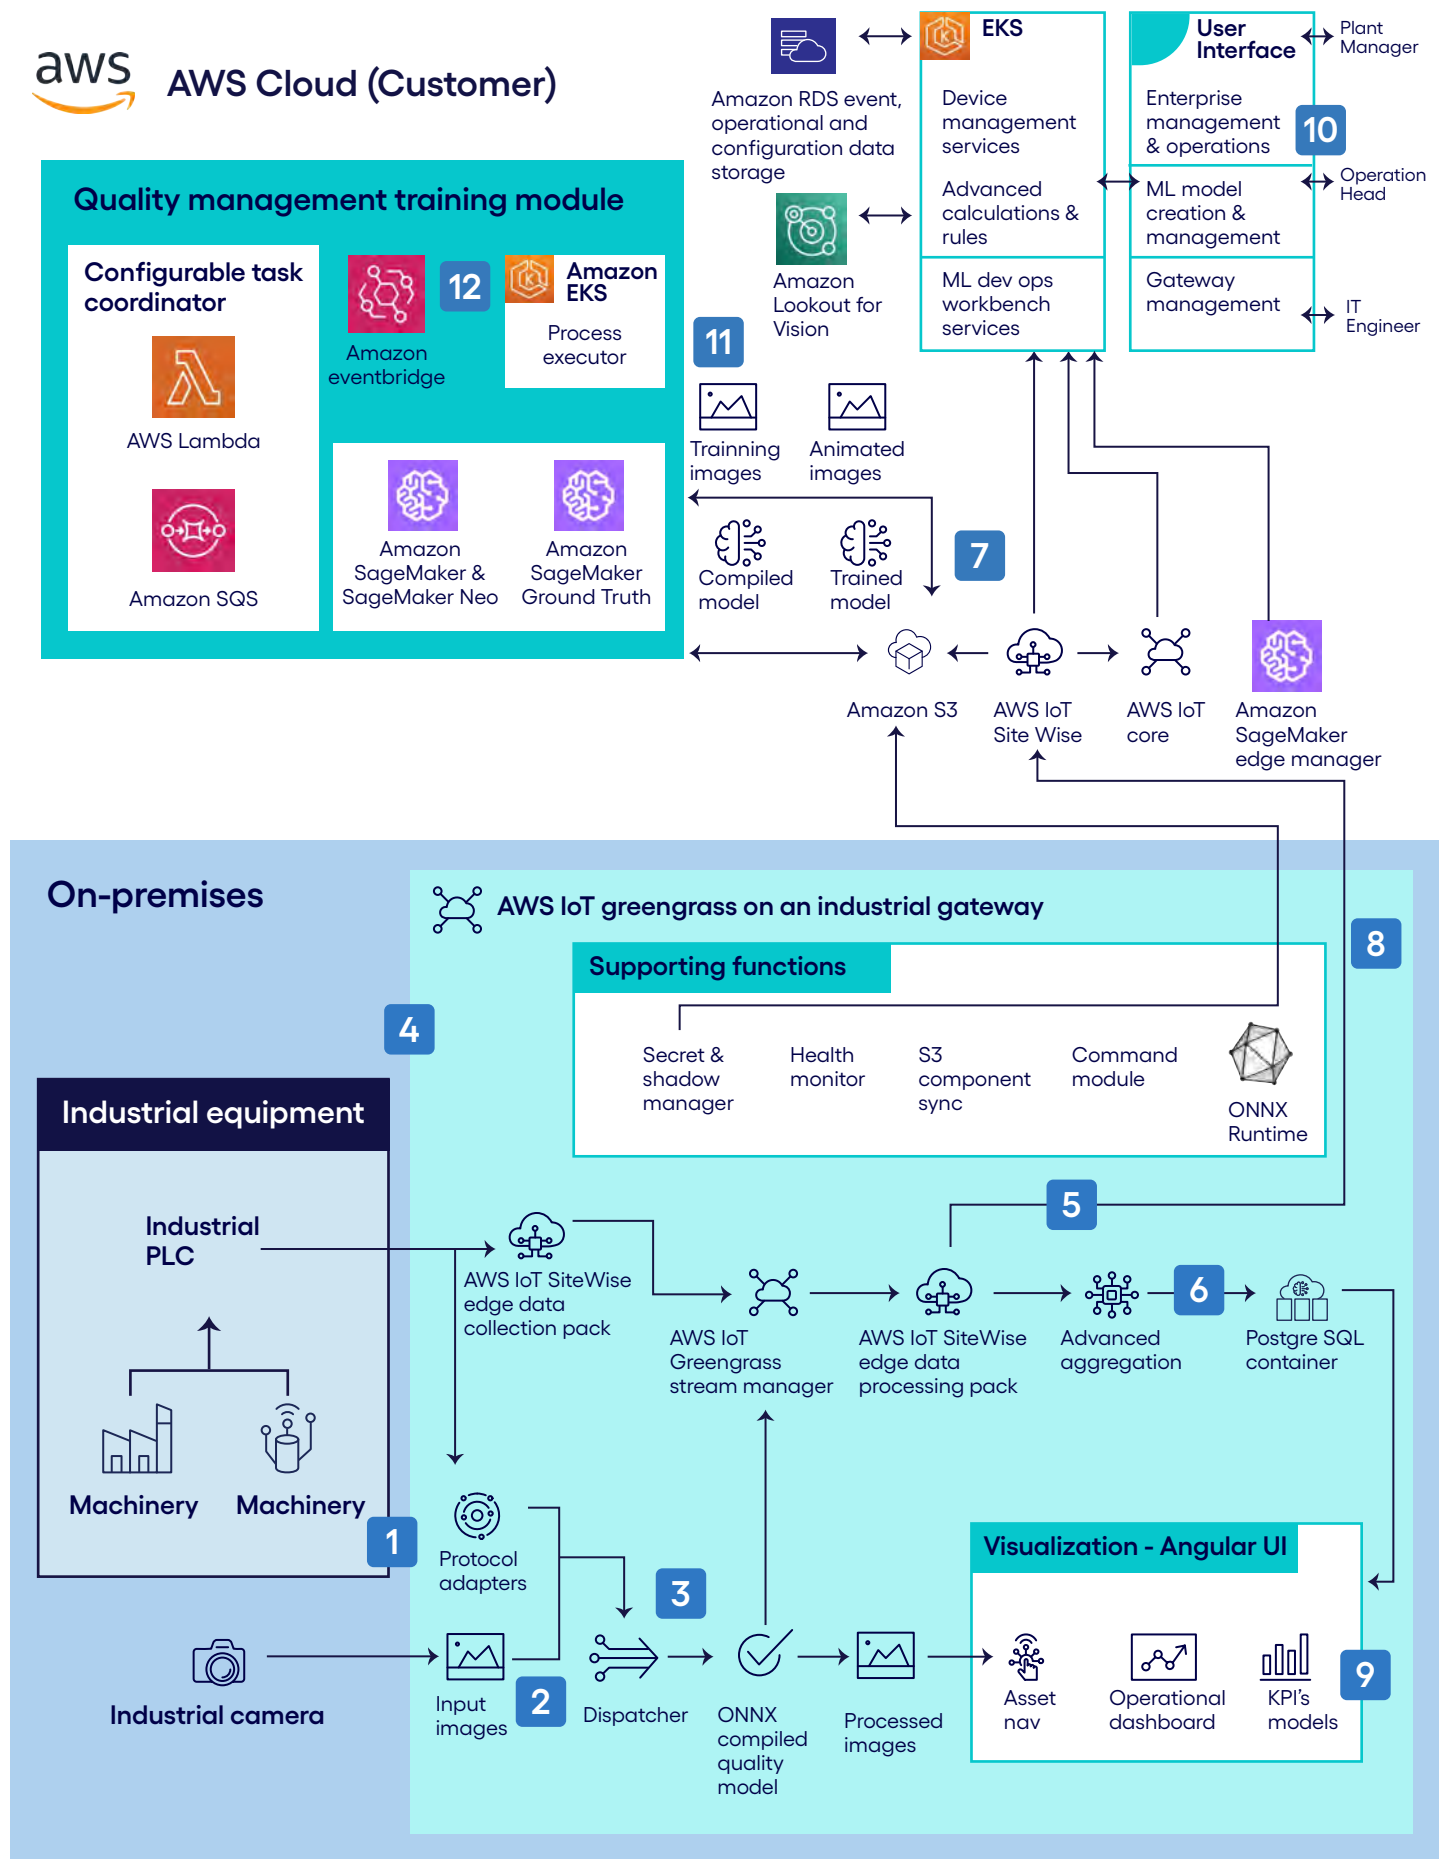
aws

AWS Cloud (Customer)

Amazon RDS event, operational and configuration data storage

EKS

Device management services

Advanced calculations & rules

ML dev ops workbench services

User Interface

Plant Manager

Enterprise management & operations

10

ML model creation & management

Operation Head

Gateway management

IT Engineer

Amazon Lookout for Vision

Quality management training module

Configurable task coordinator

AWS Lambda

Amazon SQS

Amazon eventbridge

12

Amazon EKS

Process executor

Amazon SageMaker & SageMaker Neo

Amazon SageMaker Ground Truth

11

Trainning images

Animated images

Compiled model

Trained model

7

Amazon S3

AWS IoT Site Wise

AWS IoT core

Amazon SageMaker edge manager

On-premises

AWS IoT greengrass on an industrial gateway

Supporting functions

8

4

Secret & shadow manager

Health monitor

S3 component sync

Command module

ONNX Runtime

Industrial equipment

Industrial PLC

Machinery

Machinery

1

AWS IoT SiteWise edge data collection pack

5

AWS IoT Greengrass stream manager

AWS IoT SiteWise edge data processing pack

Advanced aggregation

6

Postgre SQL container

Protocol adapters

3

Visualization - Angular UI

Industrial camera

Input images

2

Dispatcher

ONNX compiled quality model

Processed images

Asset nav

Operational dashboard

KPI's models

9